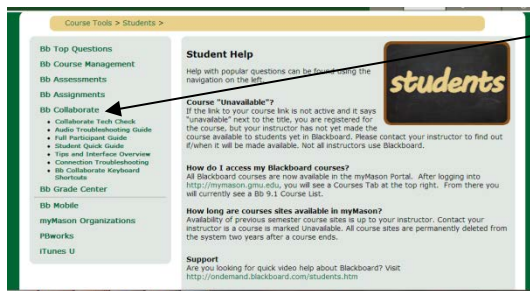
Course Tools > Students >

Bb Top Questions

Bb Course Management

Bb Assessments

Bb Assignments

Bb Collaborate

- Collaborate Tech Check
- Audio Troubleshooting Guide
- Full Participant Guide
- Student Quick Guide
- Tips and Interface Overview
- Connection Troubleshooting
- Bb Collaborate Keyboard Shortcuts

Bb Grade Center

Bb Mobile

myMason Organizations

PBworks

iTunes U

Student Help

Help with popular questions can be found using the navigation on the left.

students

Course "Unavailable"?

If the link to your course link is not active and it says "unavailable" next to the title, you are registered for the course, but your instructor has not yet made the course available to students yet in Blackboard. Please contact your instructor to find out if/when it will be made available. Not all instructors use Blackboard.

How do I access my Blackboard courses?

All Blackboard courses are now available in the myMason Portal. After logging into http://mymason.gmu.edu, you will see a Courses Tab at the top right. From there you will currently see a Bb 9.1 Course List.

How long are courses sites available in myMason?

Availability of previous semester course sites is up to your instructor. Contact your instructor is a course is marked Unavailable. All course sites are permanently deleted from the system two years after a course ends.

Support

Are you looking for quick video help about Blackboard? Visit http://ondemand.blackboard.com/students.htm